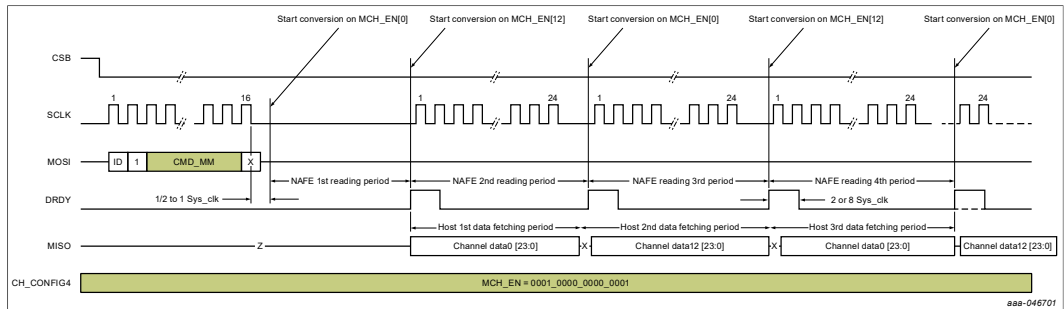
Start conversion on MCH_EN[0]
Start conversion on MCH_EN[12]
Start conversion on MCH_EN[0]
Start conversion on MCH_EN[12]
Start conversion on MCH_EN[0]

CSB

SCLK
1
16
1
24
1
24
1
24
24

MOSI
ID
1
CMD_MM
X

NAFE 1st reading period
NAFE 2nd reading period
NAFE reading 3rd period
NAFE reading 4th period

DRDY
1/2 to 1 Sys_clk
2 or 8 Sys_clk

Host 1st data fetching period
Host 2nd data fetching period
Host 3rd data fetching period

MISO
Z
Channel data0 [23:0]
X
Channel data12 [23:0]
X
Channel data0 [23:0]
Channel data12 [23:0]

CH_CONFIG4
MCH_EN = 0001_0000_0000_0001

aaa-046701